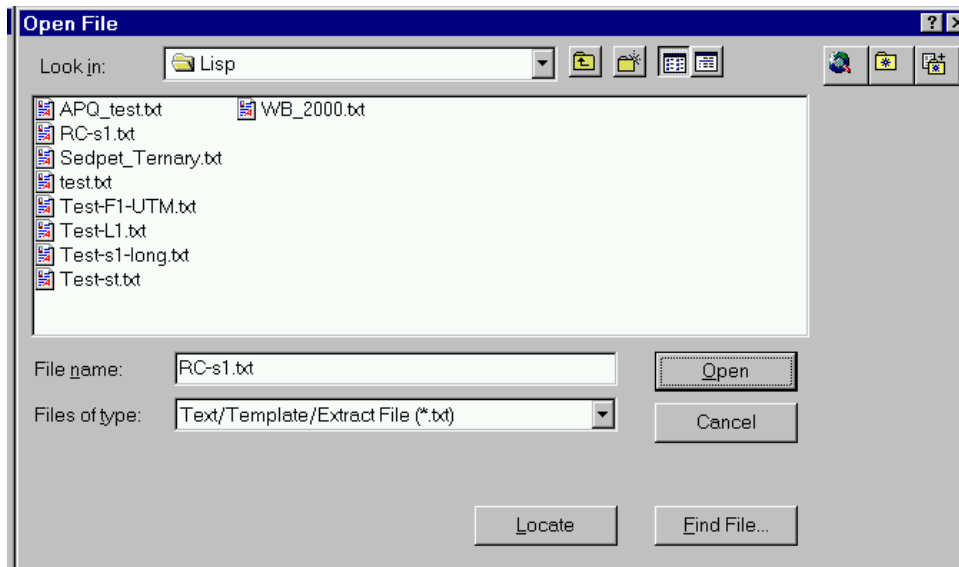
Open File

?

Look in: Lisp

APQ_test.txt
RC-s1.txt
Sedpet_Ternary.txt
test.txt
Test-F1-UTM.txt
Test-L1.txt
Test-s1-long.txt
Test-st.txt
WB_2000.txt

File name: RC-s1.txt

Files of type: Text/Template/Extract File (*.txt)

Open

Cancel

Locate

Find File...